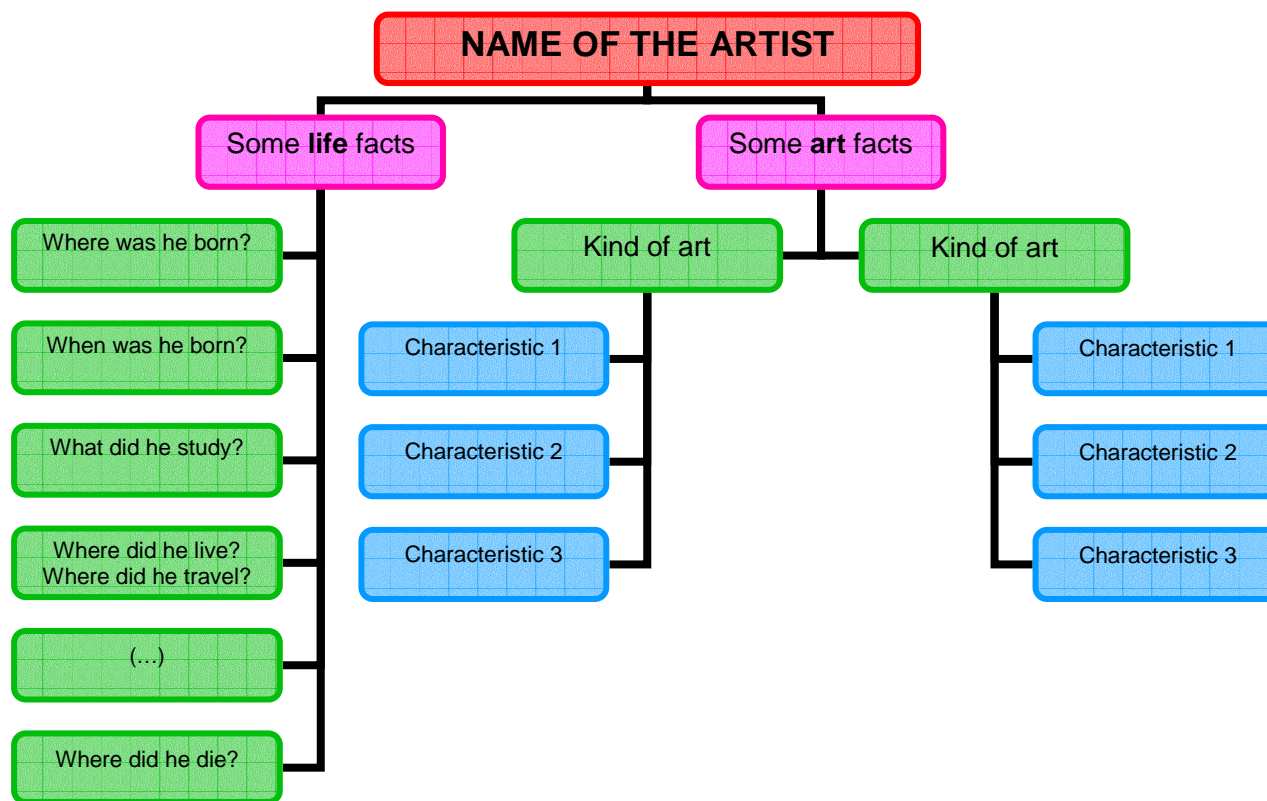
NAME OF THE ARTIST

Some **life** facts

Some **art** facts

Where was he born?

When was he born?

What did he study?

Where did he live?
Where did he travel?

(...)

Where did he die?

Kind of art

Characteristic 1

Characteristic 2

Characteristic 3

Kind of art

Characteristic 1

Characteristic 2

Characteristic 3